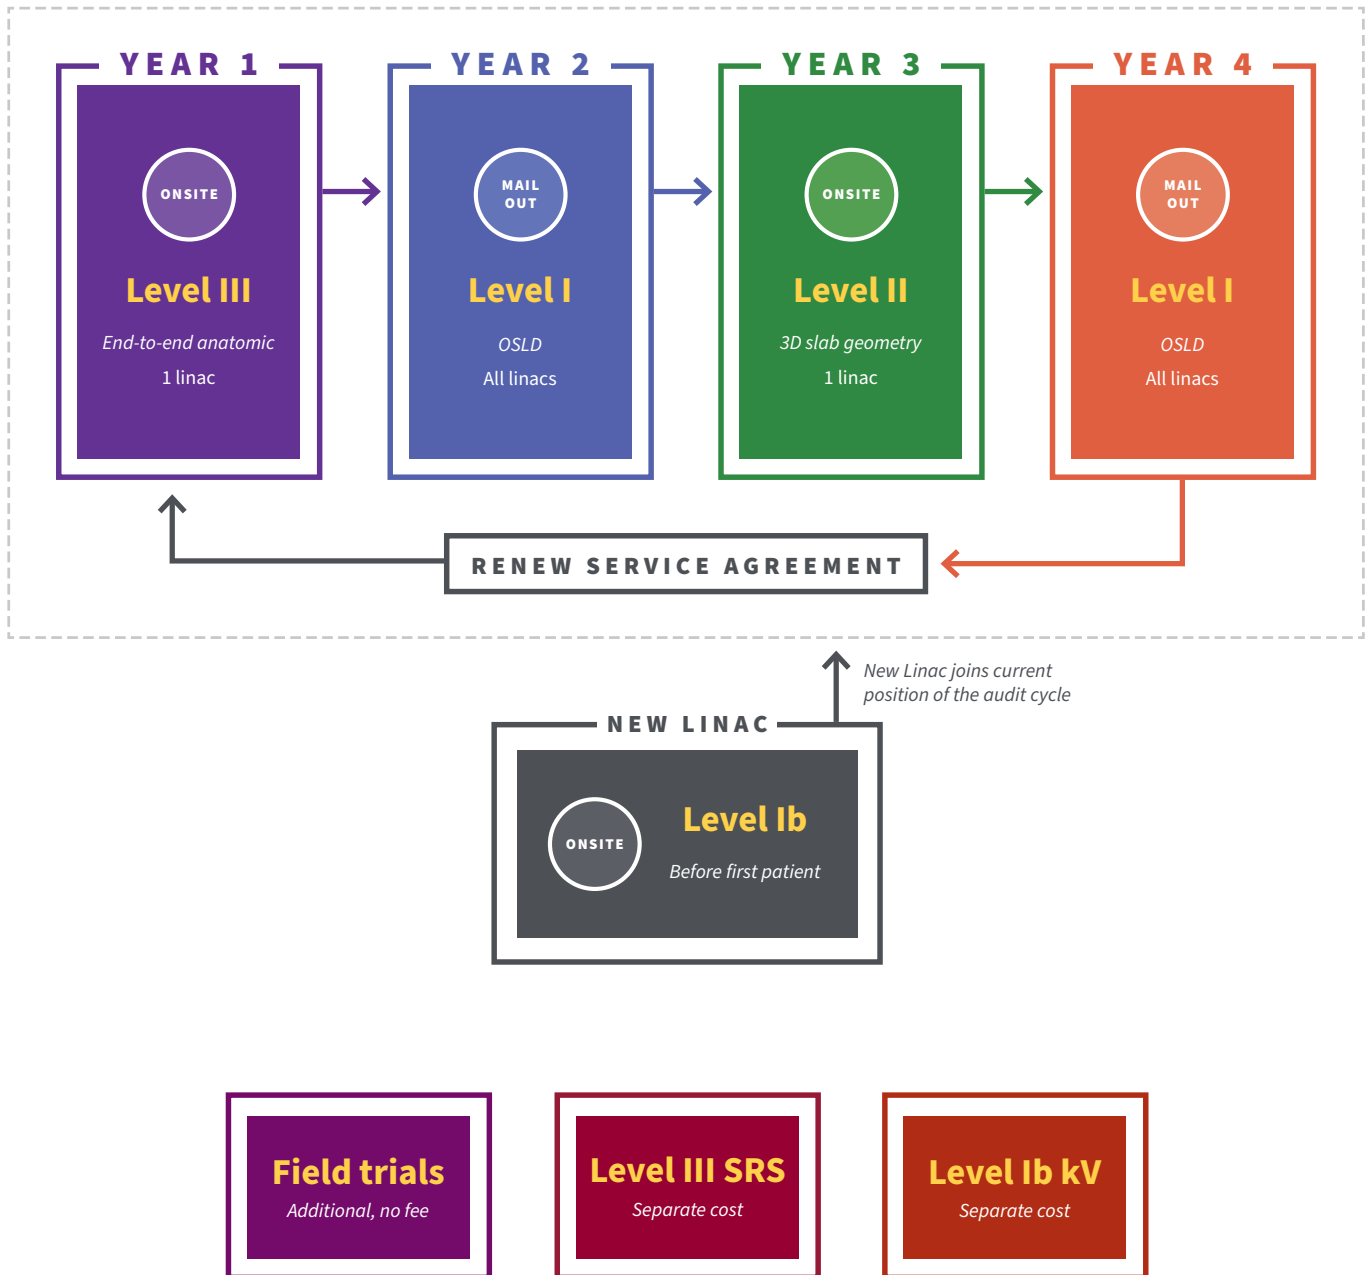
YEAR 1

ONSITE

Level III

End-to-end anatomic

1 linac

YEAR 2

MAIL OUT

Level I

OSLD

All linacs

YEAR 3

ONSITE

Level II

3D slab geometry

1 linac

YEAR 4

MAIL OUT

Level I

OSLD

All linacs

RENEW SERVICE AGREEMENT

New Linac joins current position of the audit cycle

NEW LINAC

ONSITE

Level Ib

Before first patient

Field trials

Additional, no fee

Level III SRS

Separate cost

Level Ib kV

Separate cost